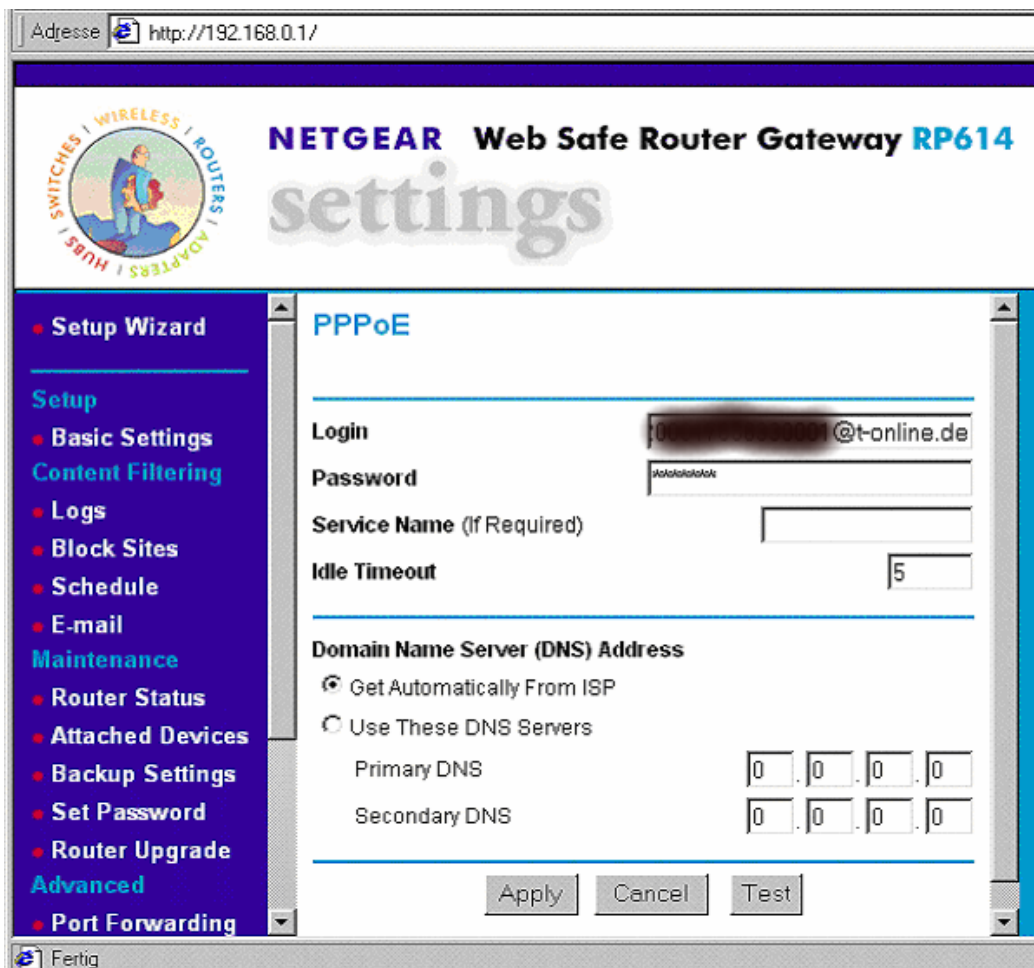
Adresse http://192.168.0.1/

WIRELESS ROUTERS ADAPTERS HUBS SWITCHES

NETGEAR Web Safe Router Gateway RP614

settings

Setup Wizard

Setup
Basic Settings
Content Filtering
Logs
Block Sites
Schedule
E-mail
Maintenance
Router Status
Attached Devices
Backup Settings
Set Password
Router Upgrade
Advanced
Port Forwarding

PPPoE

Login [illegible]@t-online.de
Password ********
Service Name (If Required)
Idle Timeout 5

Domain Name Server (DNS) Address
Get Automatically From ISP
Use These DNS Servers
Primary DNS 0 . 0 . 0 . 0
Secondary DNS 0 . 0 . 0 . 0

Apply Cancel Test

Fertig